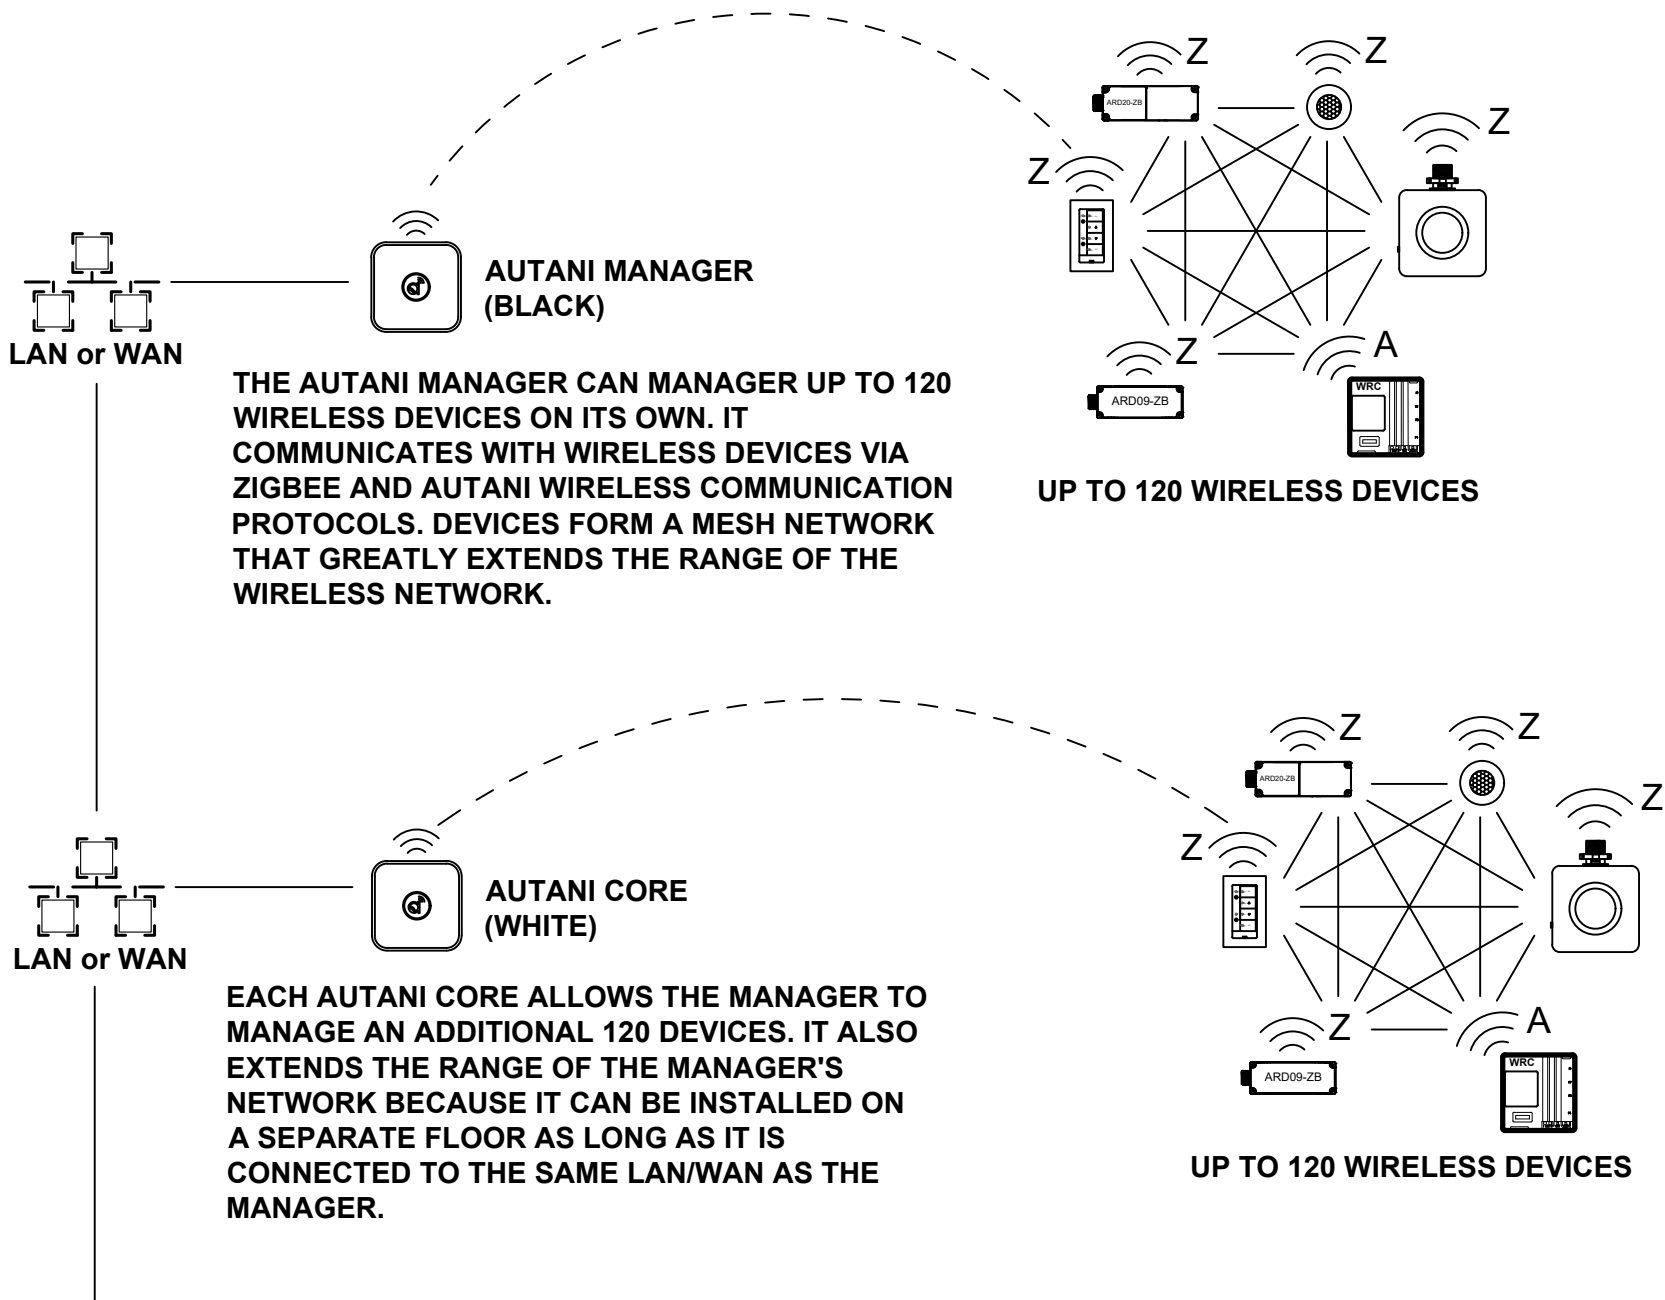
LAN or WAN

AUTANI MANAGER
(BLACK)

THE AUTANI MANAGER CAN MANAGER UP TO 120 WIRELESS DEVICES ON ITS OWN. IT COMMUNICATES WITH WIRELESS DEVICES VIA ZIGBEE AND AUTANI WIRELESS COMMUNICATION PROTOCOLS. DEVICES FORM A MESH NETWORK THAT GREATLY EXTENDS THE RANGE OF THE WIRELESS NETWORK.

Z
ARD20-ZB
Z
Z
Z
Z
ARD09-ZB
A
WRC

UP TO 120 WIRELESS DEVICES

LAN or WAN

AUTANI CORE
(WHITE)

EACH AUTANI CORE ALLOWS THE MANAGER TO MANAGE AN ADDITIONAL 120 DEVICES. IT ALSO EXTENDS THE RANGE OF THE MANAGER'S NETWORK BECAUSE IT CAN BE INSTALLED ON A SEPARATE FLOOR AS LONG AS IT IS CONNECTED TO THE SAME LAN/WAN AS THE MANAGER.

Z
ARD20-ZB
Z
Z
Z
Z
ARD09-ZB
A
WRC

UP TO 120 WIRELESS DEVICES